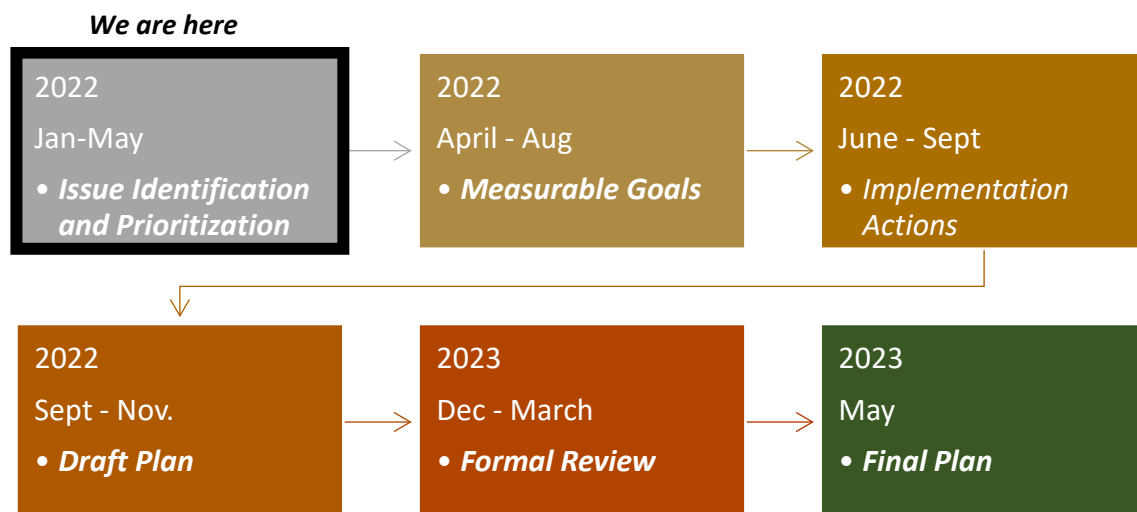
We are here

2022

Jan-May

• Issue Identification and Prioritization

2022

April - Aug

• Measurable Goals

2022

June - Sept

• Implementation Actions

2022

Sept - Nov.

• Draft Plan

2023

Dec - March

• Formal Review

2023

May

• Final Plan